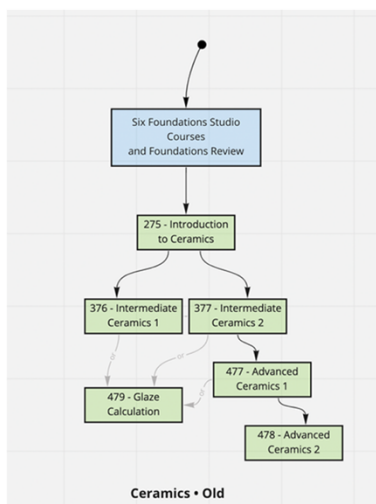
Six Foundations Studio Courses and Foundations Review

275 - Introduction to Ceramics

376 - Intermediate Ceramics 1

377 - Intermediate Ceramics 2

477 - Advanced Ceramics 1

479 - Glaze Calculation

478 - Advanced Ceramics 2

Ceramics • Old